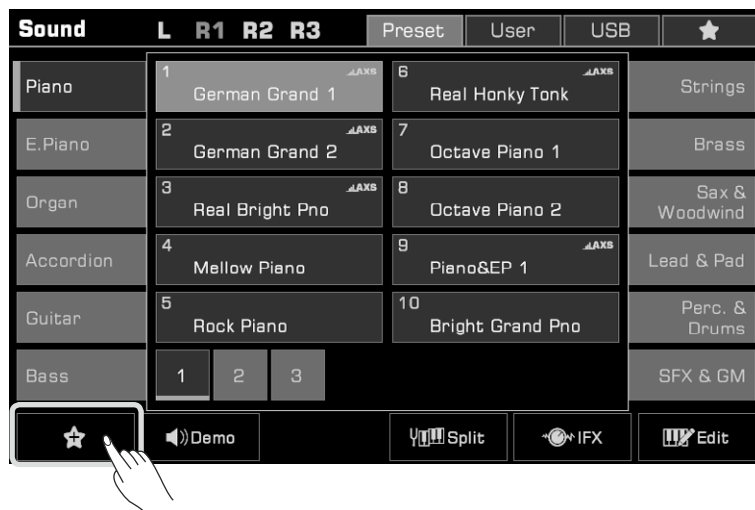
Sound L R1 R2 R3 Preset User USB

Piano
E.Piano
Organ
Accordion
Guitar
Bass

1 AXS German Grand 1
2 AXS German Grand 2
3 AXS Real Bright Pno
4 Mellow Piano
5 Rock Piano
6 AXS Real Honky Tonk
7 Octave Piano 1
8 Octave Piano 2
9 AXS Piano&EP 1
10 Bright Grand Pno

1 2 3

Strings
Brass
Sax & Woodwind
Lead & Pad
Perc. & Drums
SFX & GM

Demo Split IFX Edit